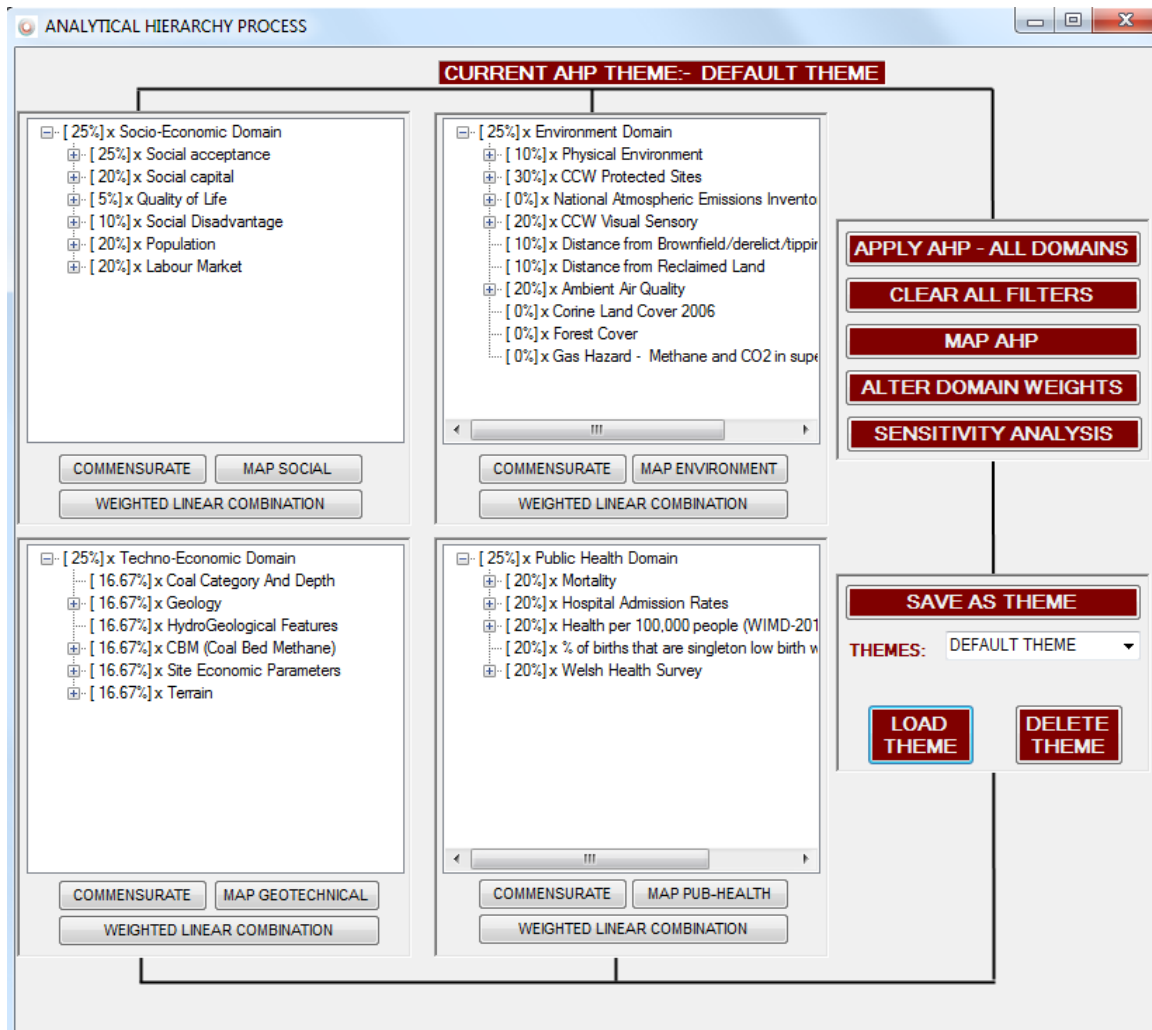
ANALYTICAL HIERARCHY PROCESS

CURRENT AHP THEME:- DEFAULT THEME

[ 25%] x Socio-Economic Domain
[ 25%] x Social acceptance
[ 20%] x Social capital
[ 5%] x Quality of Life
[ 10%] x Social Disadvantage
[ 20%] x Population
[ 20%] x Labour Market

COMMENSURATE
MAP SOCIAL
WEIGHTED LINEAR COMBINATION

[ 25%] x Environment Domain
[ 10%] x Physical Environment
[ 30%] x CCW Protected Sites
[ 0%] x National Atmospheric Emissions Invento
[ 20%] x CCW Visual Sensory
[ 10%] x Distance from Brownfield/derelict/tippir
[ 10%] x Distance from Reclaimed Land
[ 20%] x Ambient Air Quality
[ 0%] x Corine Land Cover 2006
[ 0%] x Forest Cover
[ 0%] x Gas Hazard - Methane and CO2 in supe

COMMENSURATE
MAP ENVIRONMENT
WEIGHTED LINEAR COMBINATION

APPLY AHP - ALL DOMAINS
CLEAR ALL FILTERS
MAP AHP
ALTER DOMAIN WEIGHTS
SENSITIVITY ANALYSIS

[ 25%] x Techno-Economic Domain
[ 16.67%] x Coal Category And Depth
[ 16.67%] x Geology
[ 16.67%] x HydroGeological Features
[ 16.67%] x CBM (Coal Bed Methane)
[ 16.67%] x Site Economic Parameters
[ 16.67%] x Terrain

COMMENSURATE
MAP GEOTECHNICAL
WEIGHTED LINEAR COMBINATION

[ 25%] x Public Health Domain
[ 20%] x Mortality
[ 20%] x Hospital Admission Rates
[ 20%] x Health per 100,000 people (WIMD-201
[ 20%] x % of births that are singleton low birth w
[ 20%] x Welsh Health Survey

COMMENSURATE
MAP PUB-HEALTH
WEIGHTED LINEAR COMBINATION

SAVE AS THEME
THEMES: DEFAULT THEME
LOAD THEME
DELETE THEME